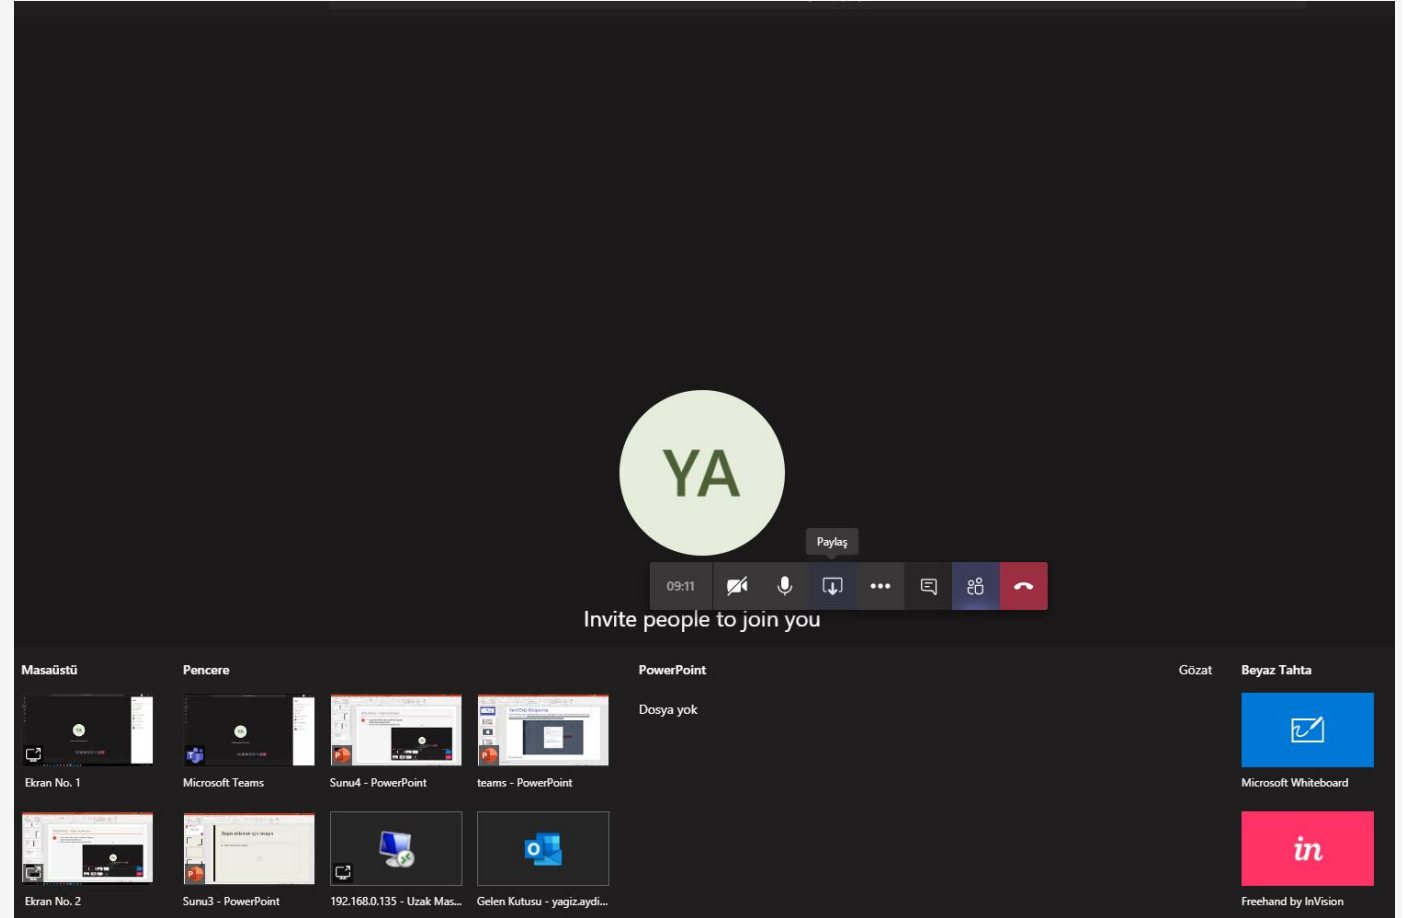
YA

Paylaş

09:11

Invite people to join you

Masaüstü

Ekran No. 1

Ekran No. 2

Pencere

Microsoft Teams

Sunu4 - PowerPoint

teams - PowerPoint

Sunu3 - PowerPoint

192.168.0.135 - Uzak Mas...

Gelen Kutusu - yagiz.aydi...

PowerPoint

Dosya yok

Gözat

Beyaz Tahta

Microsoft Whiteboard

in

Freehand by InVision